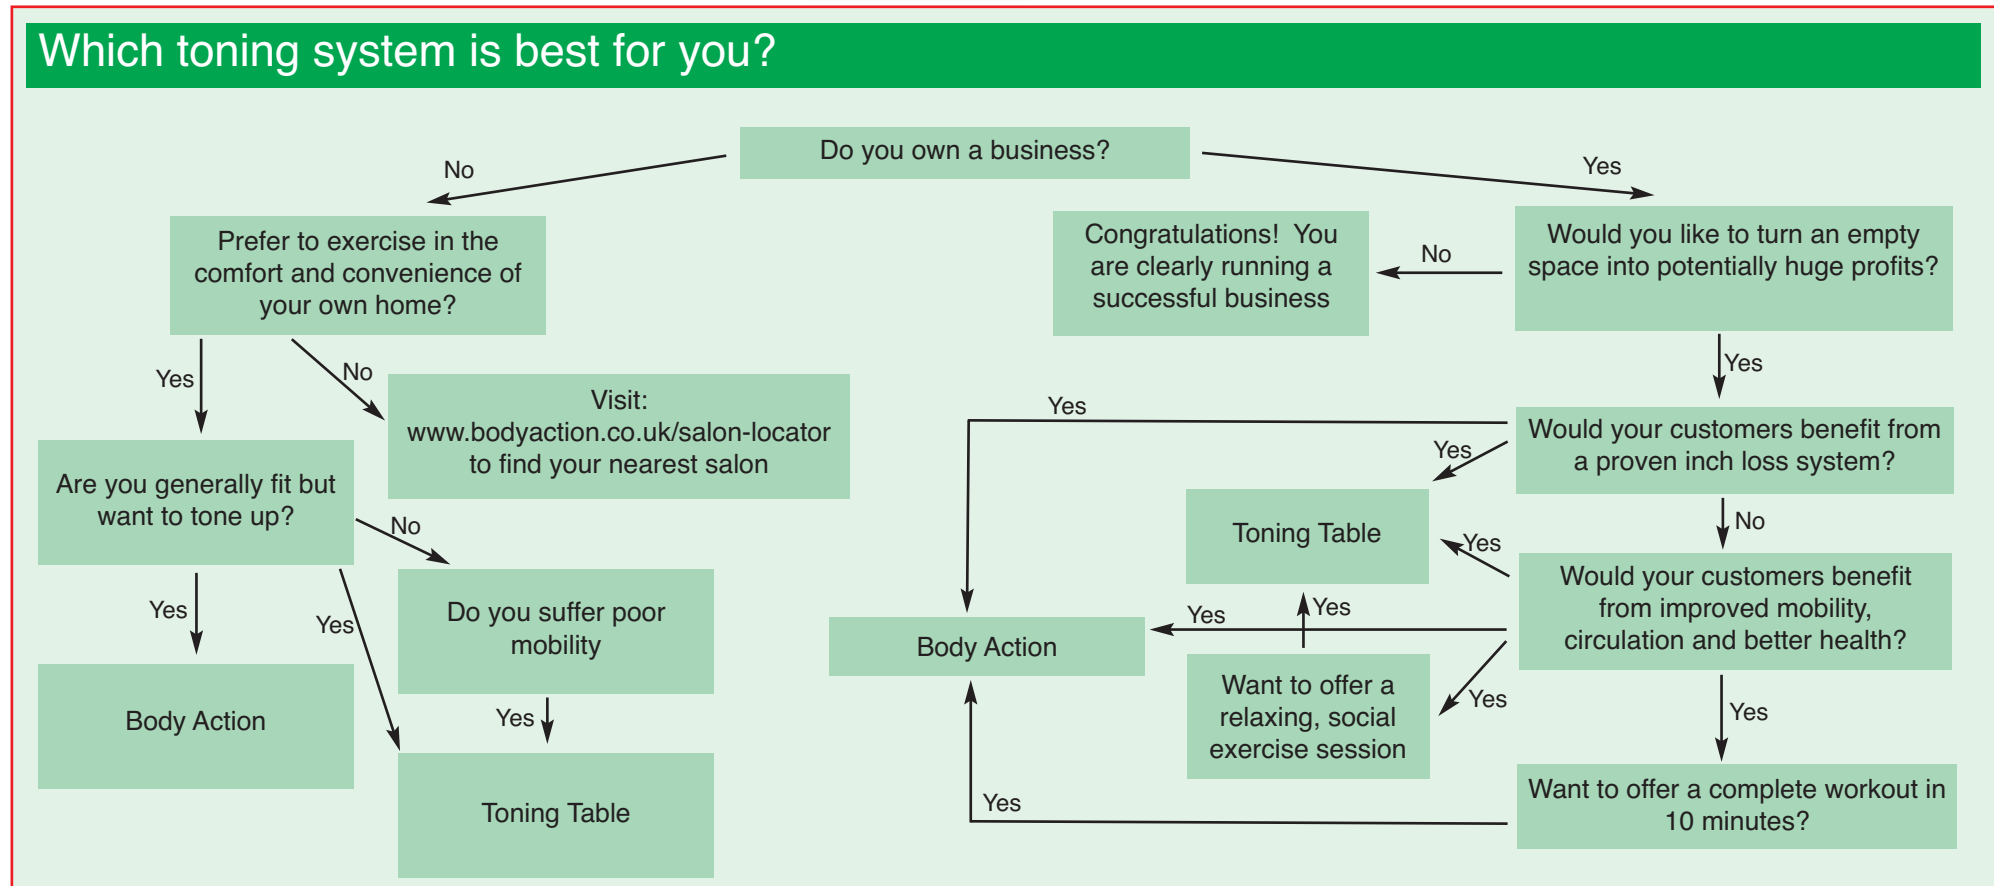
Which toning system is best for you?

Do you own a business?

No

Yes

Prefer to exercise in the comfort and convenience of your own home?

Congratulations! You are clearly running a successful business

No

Would you like to turn an empty space into potentially huge profits?

Yes

No

Visit: www.bodyaction.co.uk/salon-locator to find your nearest salon

Yes

Yes

Would your customers benefit from a proven inch loss system?

Yes

Are you generally fit but want to tone up?

No

Toning Table

Yes

No

Would your customers benefit from improved mobility, circulation and better health?

Yes

Yes

Do you suffer poor mobility

Yes

Yes

Body Action

Body Action

Want to offer a relaxing, social exercise session

Yes

Yes

Yes

Toning Table

Yes

Want to offer a complete workout in 10 minutes?